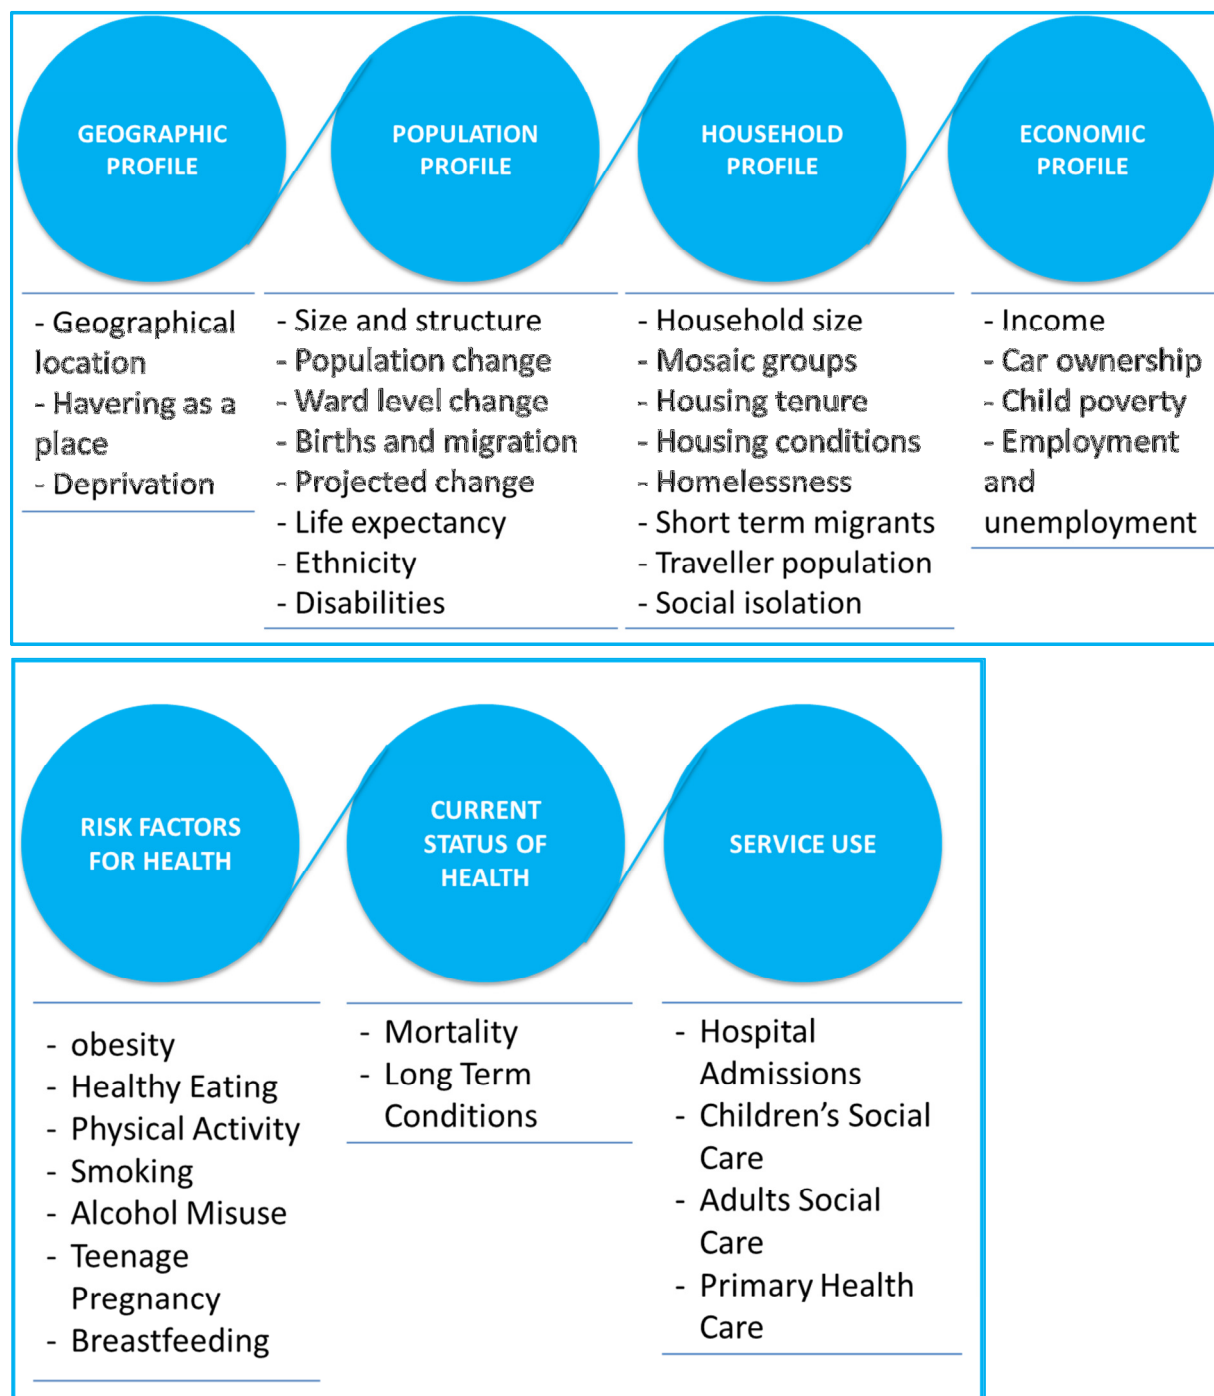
GEOGRAPHIC PROFILE

- Geographical location
- Havering as a place
- Deprivation

POPULATION PROFILE

- Size and structure
- Population change
- Ward level change
- Births and migration
- Projected change
- Life expectancy
- Ethnicity
- Disabilities

HOUSEHOLD PROFILE

- Household size
- Mosaic groups
- Housing tenure
- Housing conditions
- Homelessness
- Short term migrants
- Traveller population
- Social isolation

ECONOMIC PROFILE

- Income
- Car ownership
- Child poverty
- Employment and unemployment

RISK FACTORS FOR HEALTH

- obesity
- Healthy Eating
- Physical Activity
- Smoking
- Alcohol Misuse
- Teenage Pregnancy
- Breastfeeding

CURRENT STATUS OF HEALTH

- Mortality
- Long Term Conditions

SERVICE USE

- Hospital Admissions
- Children's Social Care
- Adults Social Care
- Primary Health Care